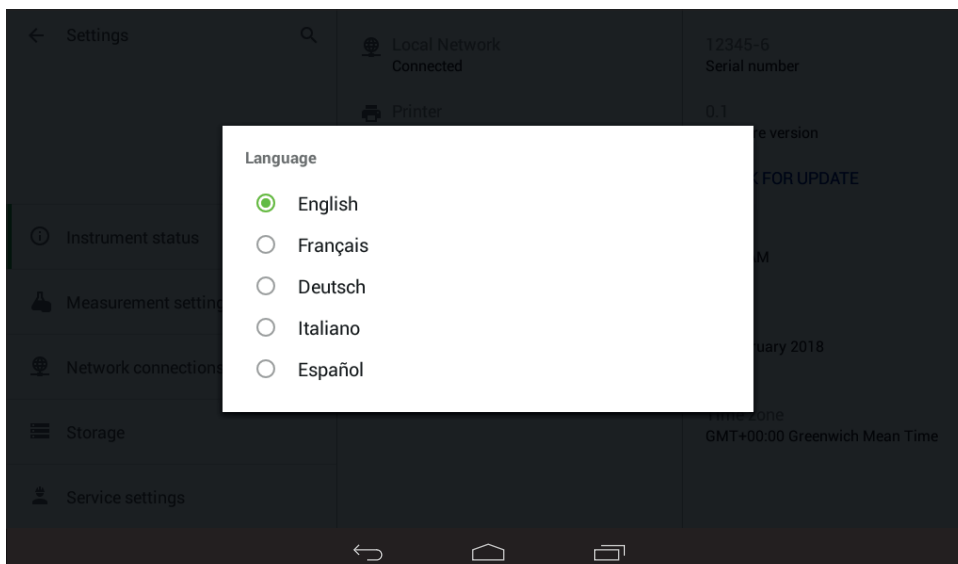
Settings

Local Network
Connected

Printer

12345-6
Serial number

0.1
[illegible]re version

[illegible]K FOR UPDATE

Language

English
Français
Deutsch
Italiano
Español

Instrument status

Measurement setting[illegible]

Network connection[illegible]

Storage

Service settings

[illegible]M

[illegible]uary 2018

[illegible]one
GMT+00:00 Greenwich Mean Time